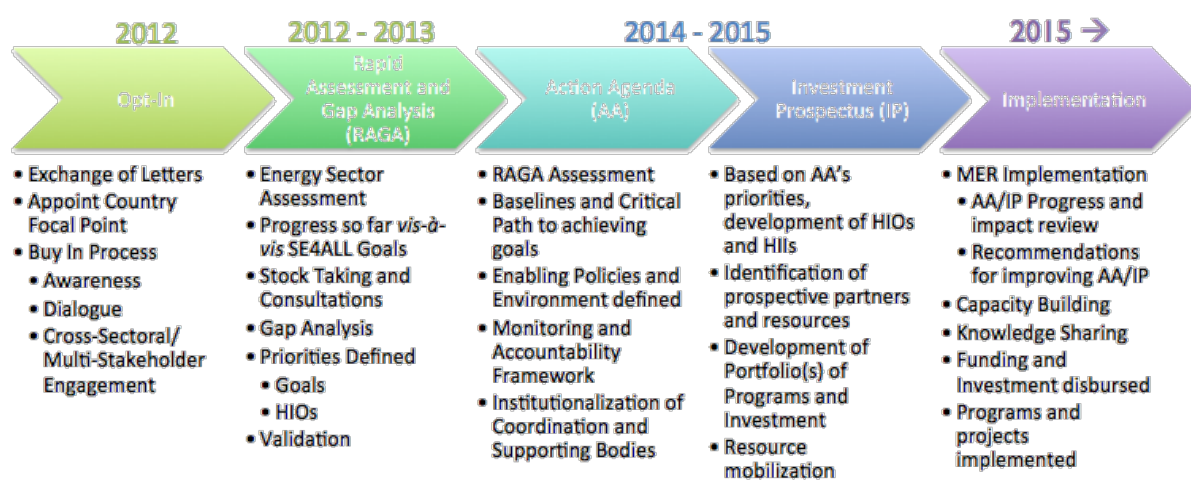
2012

2012 - 2013

2014 - 2015

2015 →

Opt-In

Rapid Assessment and Gap Analysis (RAGA)

Action Agenda (AA)

Investment Prospectus (IP)

Implementation

- Exchange of Letters
- Appoint Country Focal Point
- Buy In Process
  - Awareness
  - Dialogue
  - Cross-Sectoral/ Multi-Stakeholder Engagement

- Energy Sector Assessment
- Progress so far *vis-à-vis* SE4ALL Goals
- Stock Taking and Consultations
- Gap Analysis
- Priorities Defined
  - Goals
  - HIOs
- Validation

- RAGA Assessment
- Baselines and Critical Path to achieving goals
- Enabling Policies and Environment defined
- Monitoring and Accountability Framework
- Institutionalization of Coordination and Supporting Bodies

- Based on AA's priorities, development of HIOs and HIIs
- Identification of prospective partners and resources
- Development of Portfolio(s) of Programs and Investment
- Resource mobilization

- MER Implementation
  - AA/IP Progress and impact review
  - Recommendations for improving AA/IP
- Capacity Building
- Knowledge Sharing
- Funding and Investment disbursed
- Programs and projects implemented